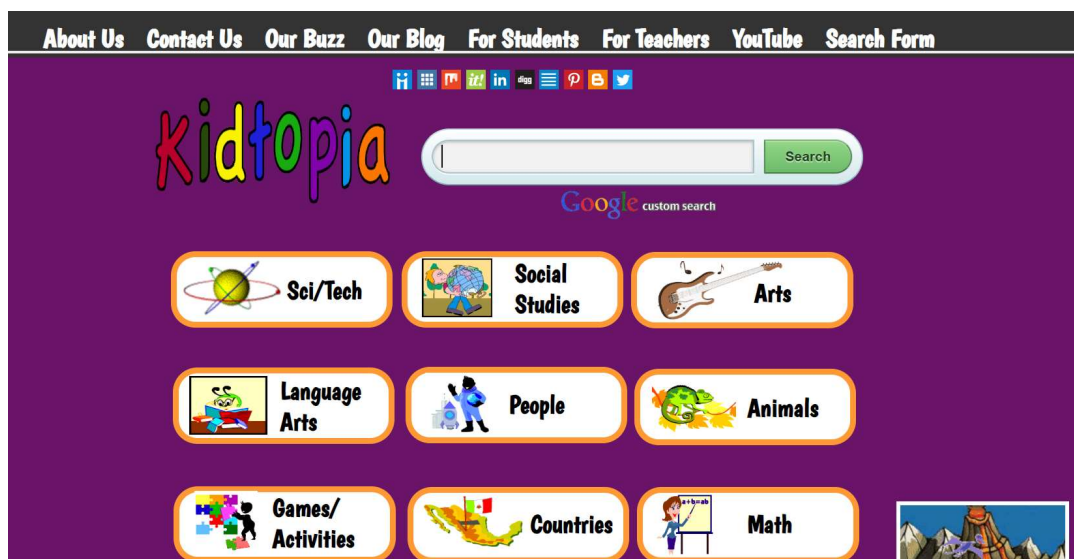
About Us Contact Us Our Buzz Our Blog For Students For Teachers YouTube Search Form

Kidtopia

Search

Google custom search

Sci/Tech

Social Studies

Arts

Language Arts

People

Animals

Games/ Activities

Countries

Math